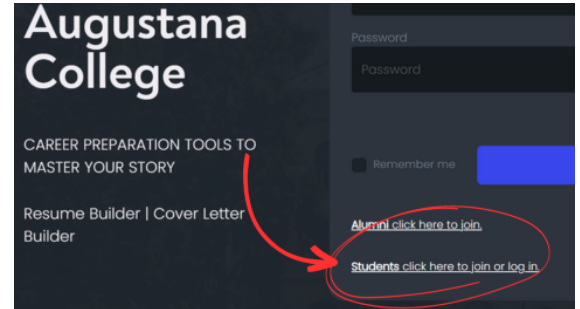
Augustana College

CAREER PREPARATION TOOLS TO MASTER YOUR STORY

Resume Builder | Cover Letter Builder

Password

Password

Remember me

Alumni click here to join.

Students click here to join or log in.